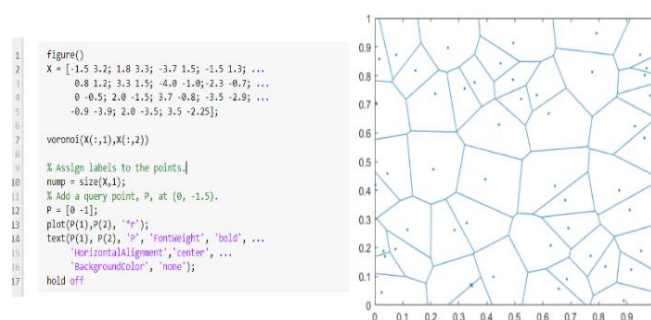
1 figure()
2 X = [-1.5 3.2; 1.8 3.3; -3.7 1.5; -1.5 1.3; ...
3 0.8 1.2; 3.3 1.5; -4.0 -1.0;-2.3 -0.7; ...
4 0 -0.5; 2.0 -1.5; 3.7 -0.8; -3.5 -2.9; ...
5 -0.9 -3.9; 2.0 -3.5; 3.5 -2.25];
6
7 voronoi(X(:,1),X(:,2))
8
9 % Assign labels to the points.
10 nump = size(X,1);
11 % Add a query point, P, at (0, -1.5).
12 P = [0 -1];
13 plot(P(1),P(2), '*r');
14 text(P(1), P(2), 'P', 'FontWeight', 'bold', ...
15 'HorizontalAlignment','center', ...
16 'BackgroundColor', 'none');
17 hold off

1
0.9
0.8
0.7
0.6
0.5
0.4
0.3
0.2
0.1
0
0 0.1 0.2 0.3 0.4 0.5 0.6 0.7 0.8 0.9